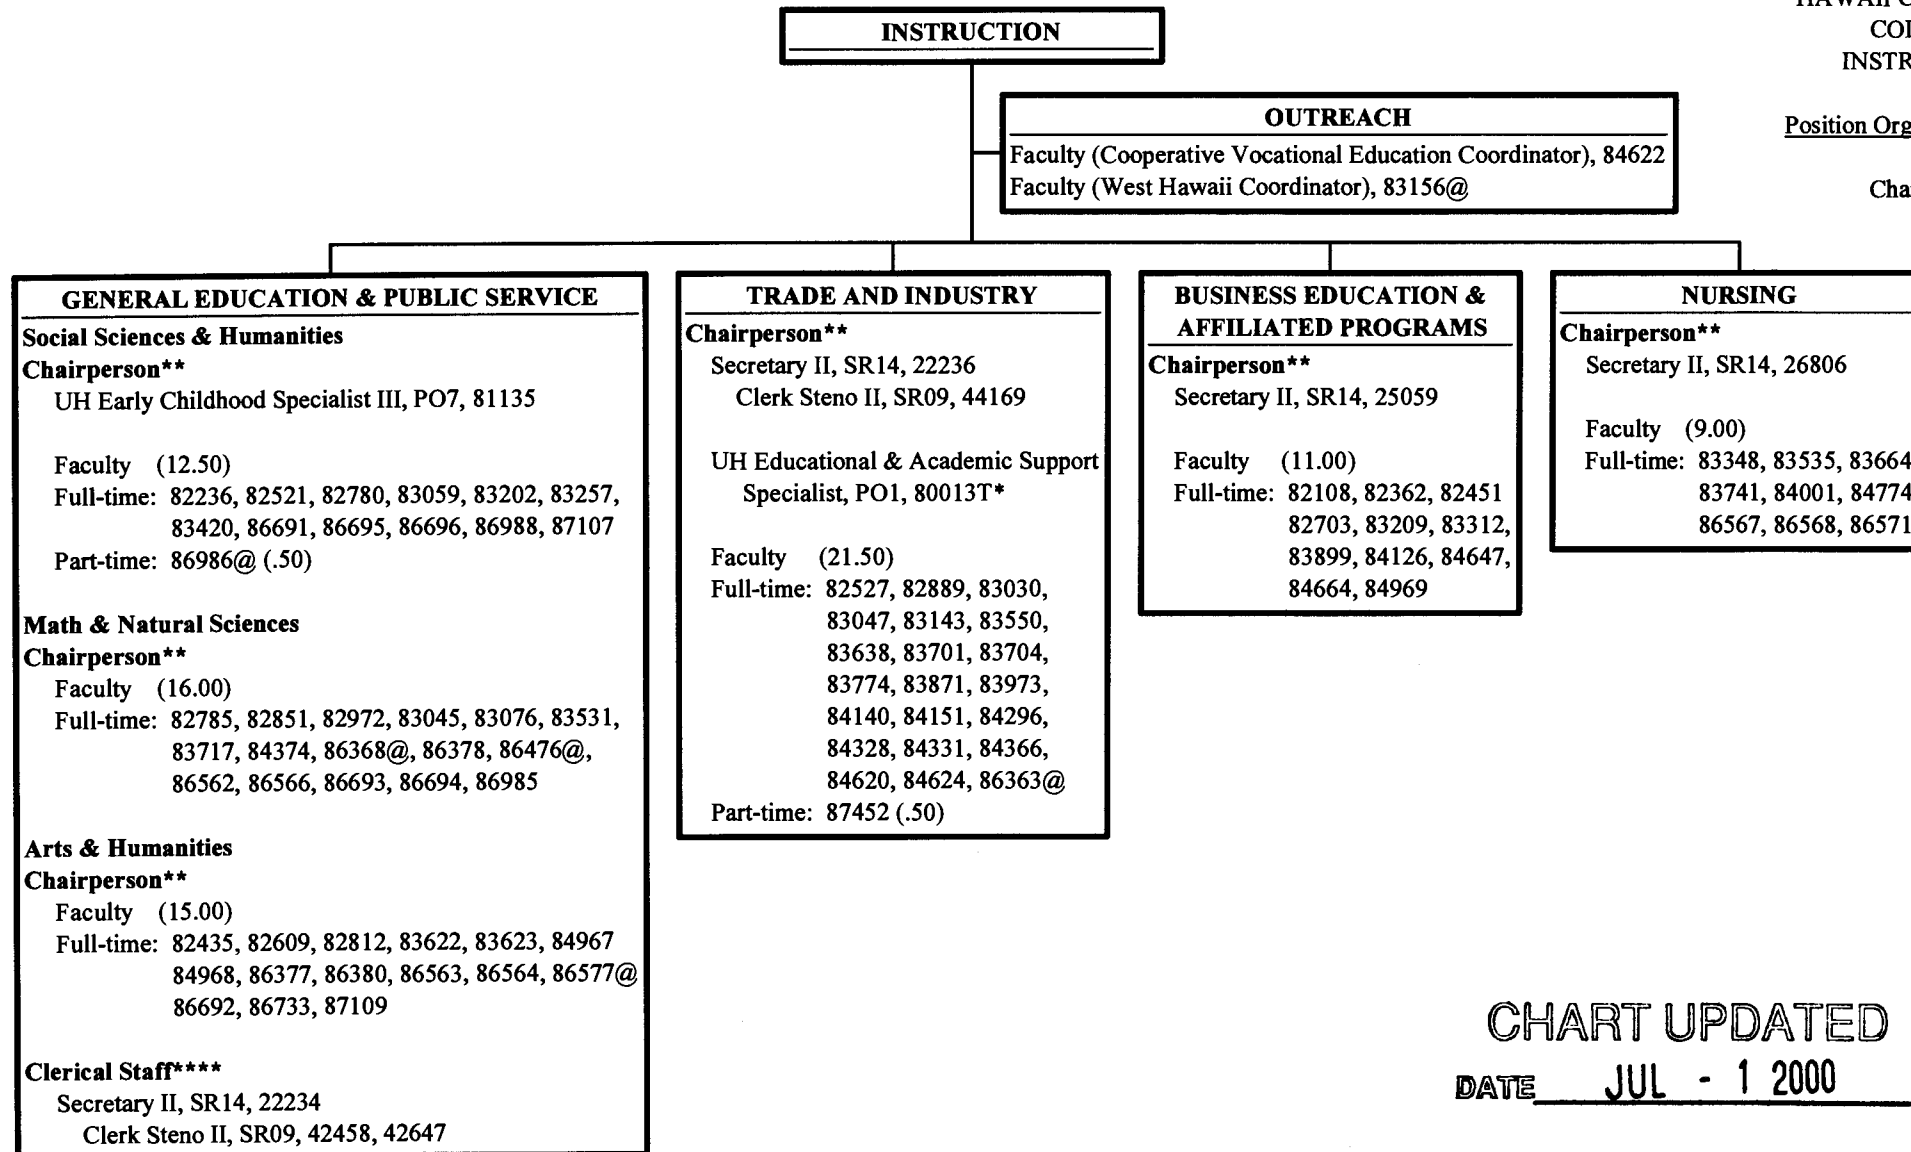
HAWAII C
COI
INSTR

Position Org

Cha

INSTRUCTION

OUTREACH
Faculty (Cooperative Vocational Education Coordinator), 84622
Faculty (West Hawaii Coordinator), 83156@

GENERAL EDUCATION & PUBLIC SERVICE
Social Sciences & Humanities
Chairperson**
UH Early Childhood Specialist III, PO7, 81135

Faculty (12.50)
Full-time: 82236, 82521, 82780, 83059, 83202, 83257, 83420, 86691, 86695, 86696, 86988, 87107
Part-time: 86986@ (.50)

Math & Natural Sciences
Chairperson**
Faculty (16.00)
Full-time: 82785, 82851, 82972, 83045, 83076, 83531, 83717, 84374, 86368@, 86378, 86476@, 86562, 86566, 86693, 86694, 86985

Arts & Humanities
Chairperson**
Faculty (15.00)
Full-time: 82435, 82609, 82812, 83622, 83623, 84967 84968, 86377, 86380, 86563, 86564, 86577@ 86692, 86733, 87109

Clerical Staff****
Secretary II, SR14, 22234
Clerk Steno II, SR09, 42458, 42647

TRADE AND INDUSTRY
Chairperson**
Secretary II, SR14, 22236
Clerk Steno II, SR09, 44169

UH Educational & Academic Support Specialist, PO1, 80013T*

Faculty (21.50)
Full-time: 82527, 82889, 83030, 83047, 83143, 83550, 83638, 83701, 83704, 83774, 83871, 83973, 84140, 84151, 84296, 84328, 84331, 84366, 84620, 84624, 86363@
Part-time: 87452 (.50)

BUSINESS EDUCATION & AFFILIATED PROGRAMS
Chairperson**
Secretary II, SR14, 25059

Faculty (11.00)
Full-time: 82108, 82362, 82451 82703, 83209, 83312, 83899, 84126, 84647, 84664, 84969

NURSING
Chairperson**
Secretary II, SR14, 26806

Faculty (9.00)
Full-time: 83348, 83535, 83664 83741, 84001, 84774 86567, 86568, 86571

CHART UPDATED
DATE JUL - 1 2000